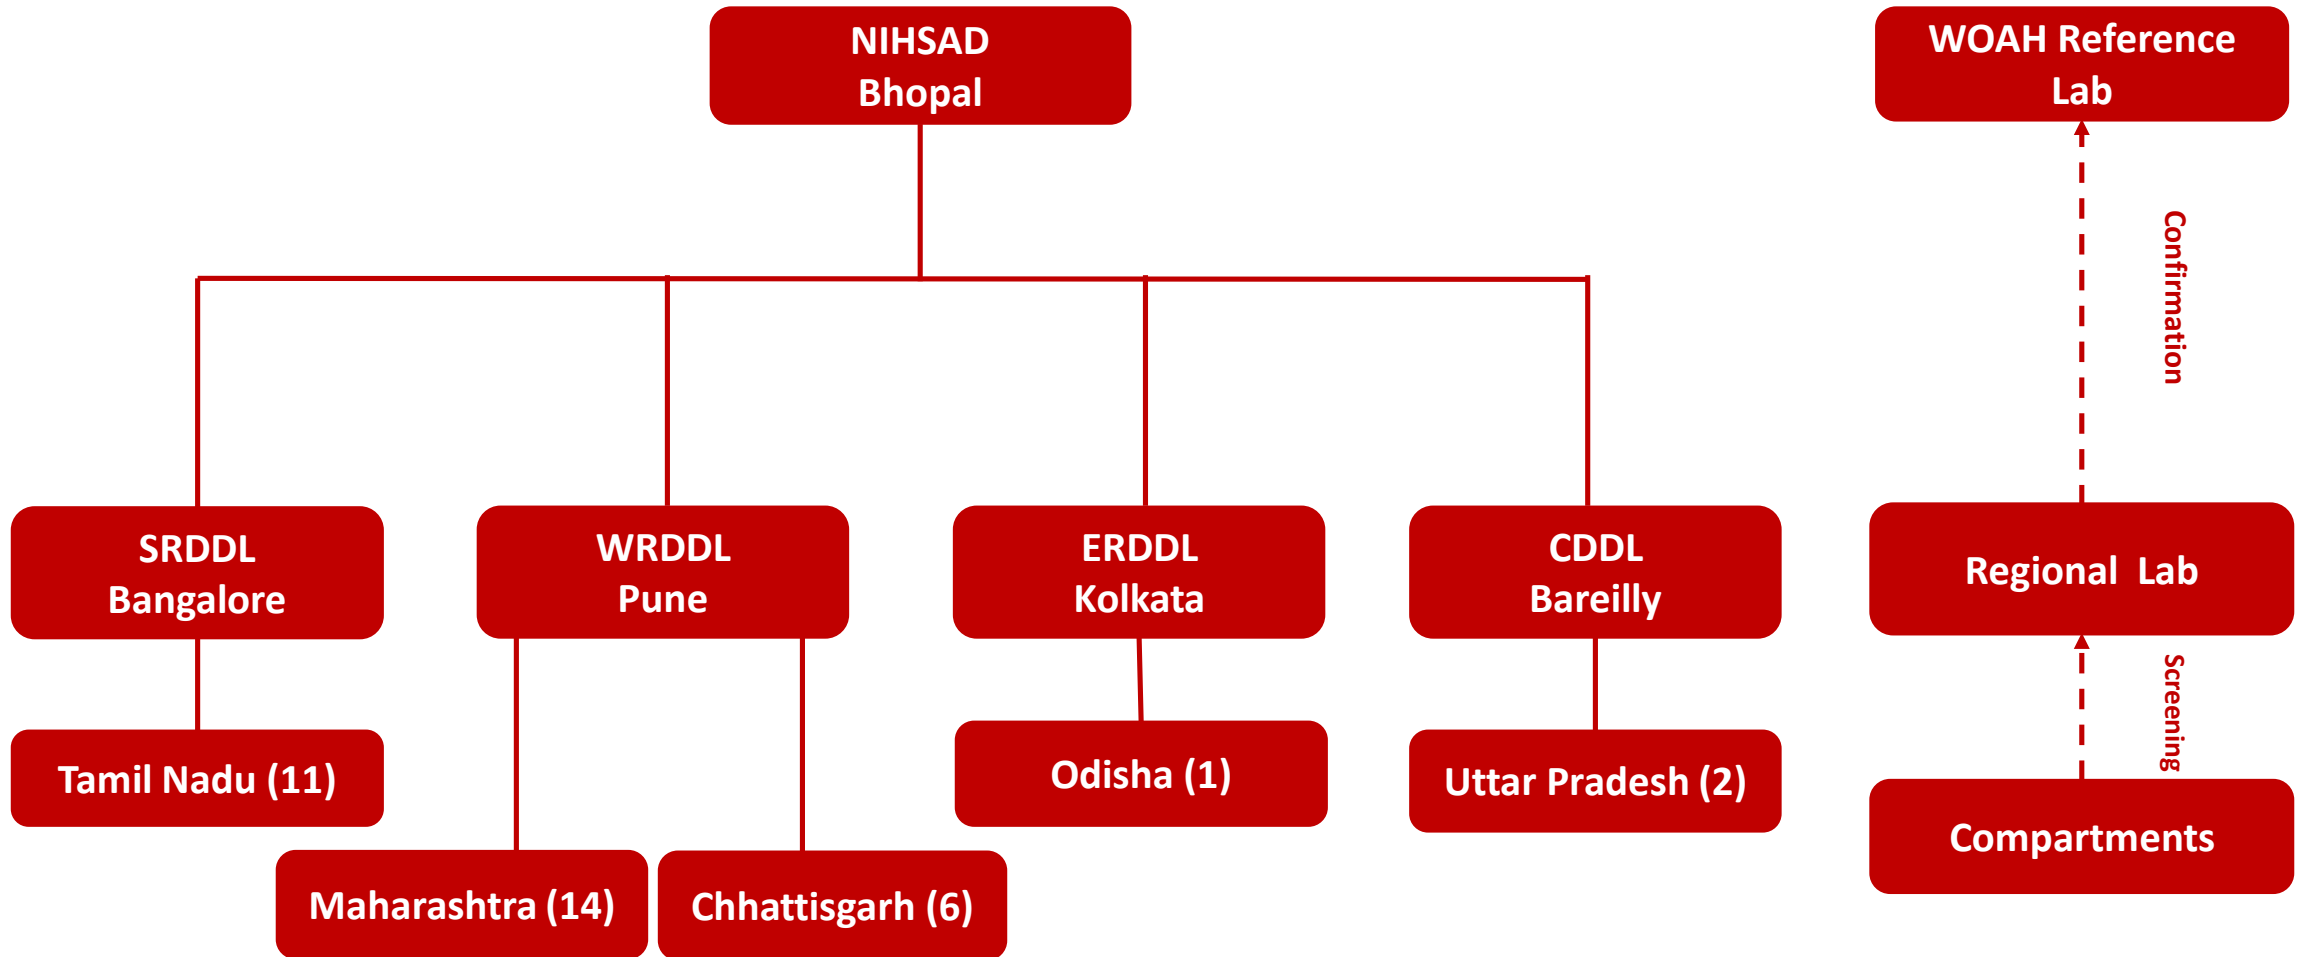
NIHSAD
Bhopal

WOAH Reference Lab

Confirmation

SRDDL
Bangalore

WRDDL
Pune

ERDDL
Kolkata

CDDL
Bareilly

Regional Lab

Screening

Tamil Nadu (11)

Odisha (1)

Uttar Pradesh (2)

Compartments

Maharashtra (14)

Chhattisgarh (6)